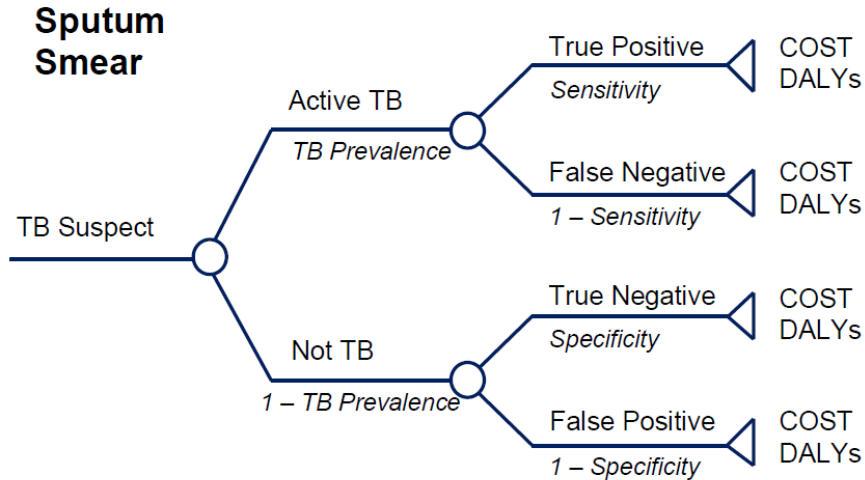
Sputum Smear

TB Suspect

Active TB
TB Prevalence

True Positive
Sensitivity
COST
DALYs

False Negative
1 – Sensitivity
COST
DALYs

Not TB
1 – TB Prevalence

True Negative
Specificity
COST
DALYs

False Positive
1 – Specificity
COST
DALYs